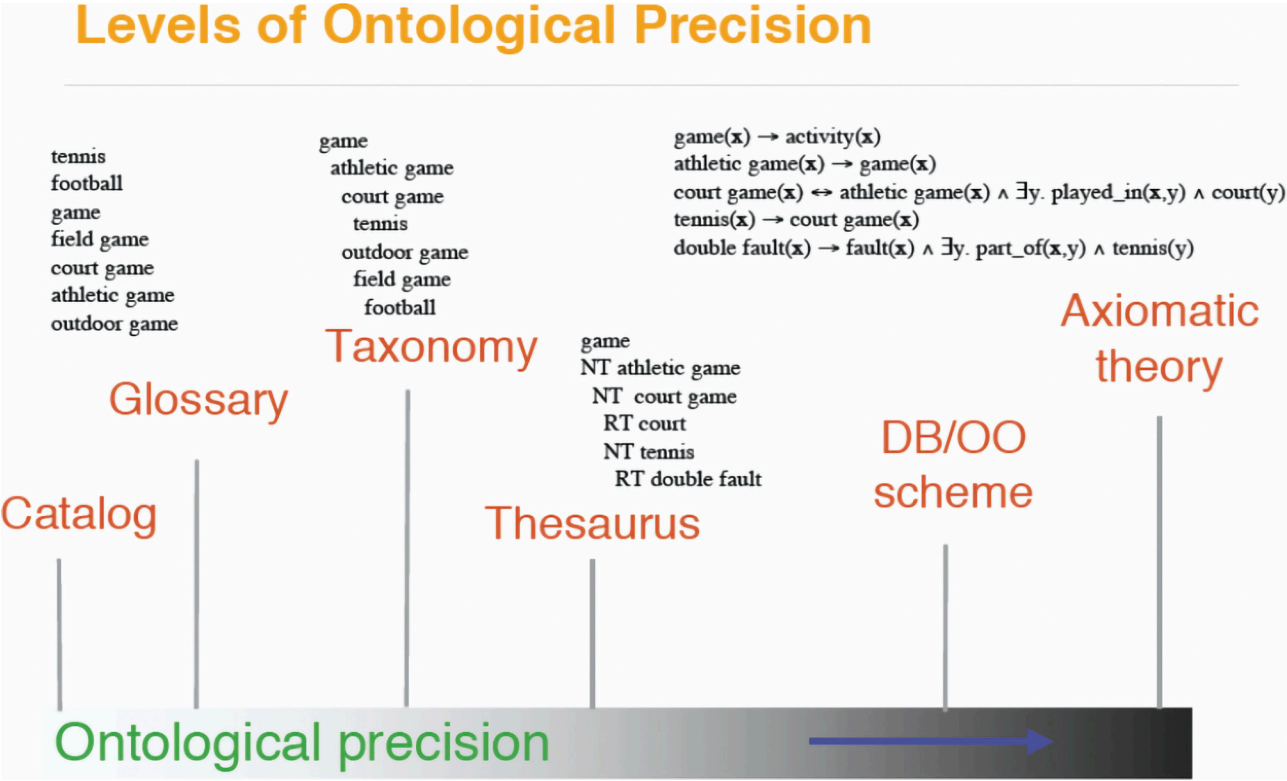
Levels of Ontological Precision

tennis
football
game
field game
court game
athletic game
outdoor game

game
athletic game
court game
tennis
outdoor game
field game
football

game(**x**) → activity(**x**)
athletic game(**x**) → game(**x**)
court game(**x**) ↔ athletic game(**x**) ∧ ∃y. played_in(**x**,y) ∧ court(y)
tennis(**x**) → court game(**x**)
double fault(**x**) → fault(**x**) ∧ ∃y. part_of(**x**,y) ∧ tennis(y)

Axiomatic theory

Taxonomy

Glossary

game
NT athletic game
NT court game
RT court
NT tennis
RT double fault

DB/OO scheme

Catalog

Thesaurus

Ontological precision